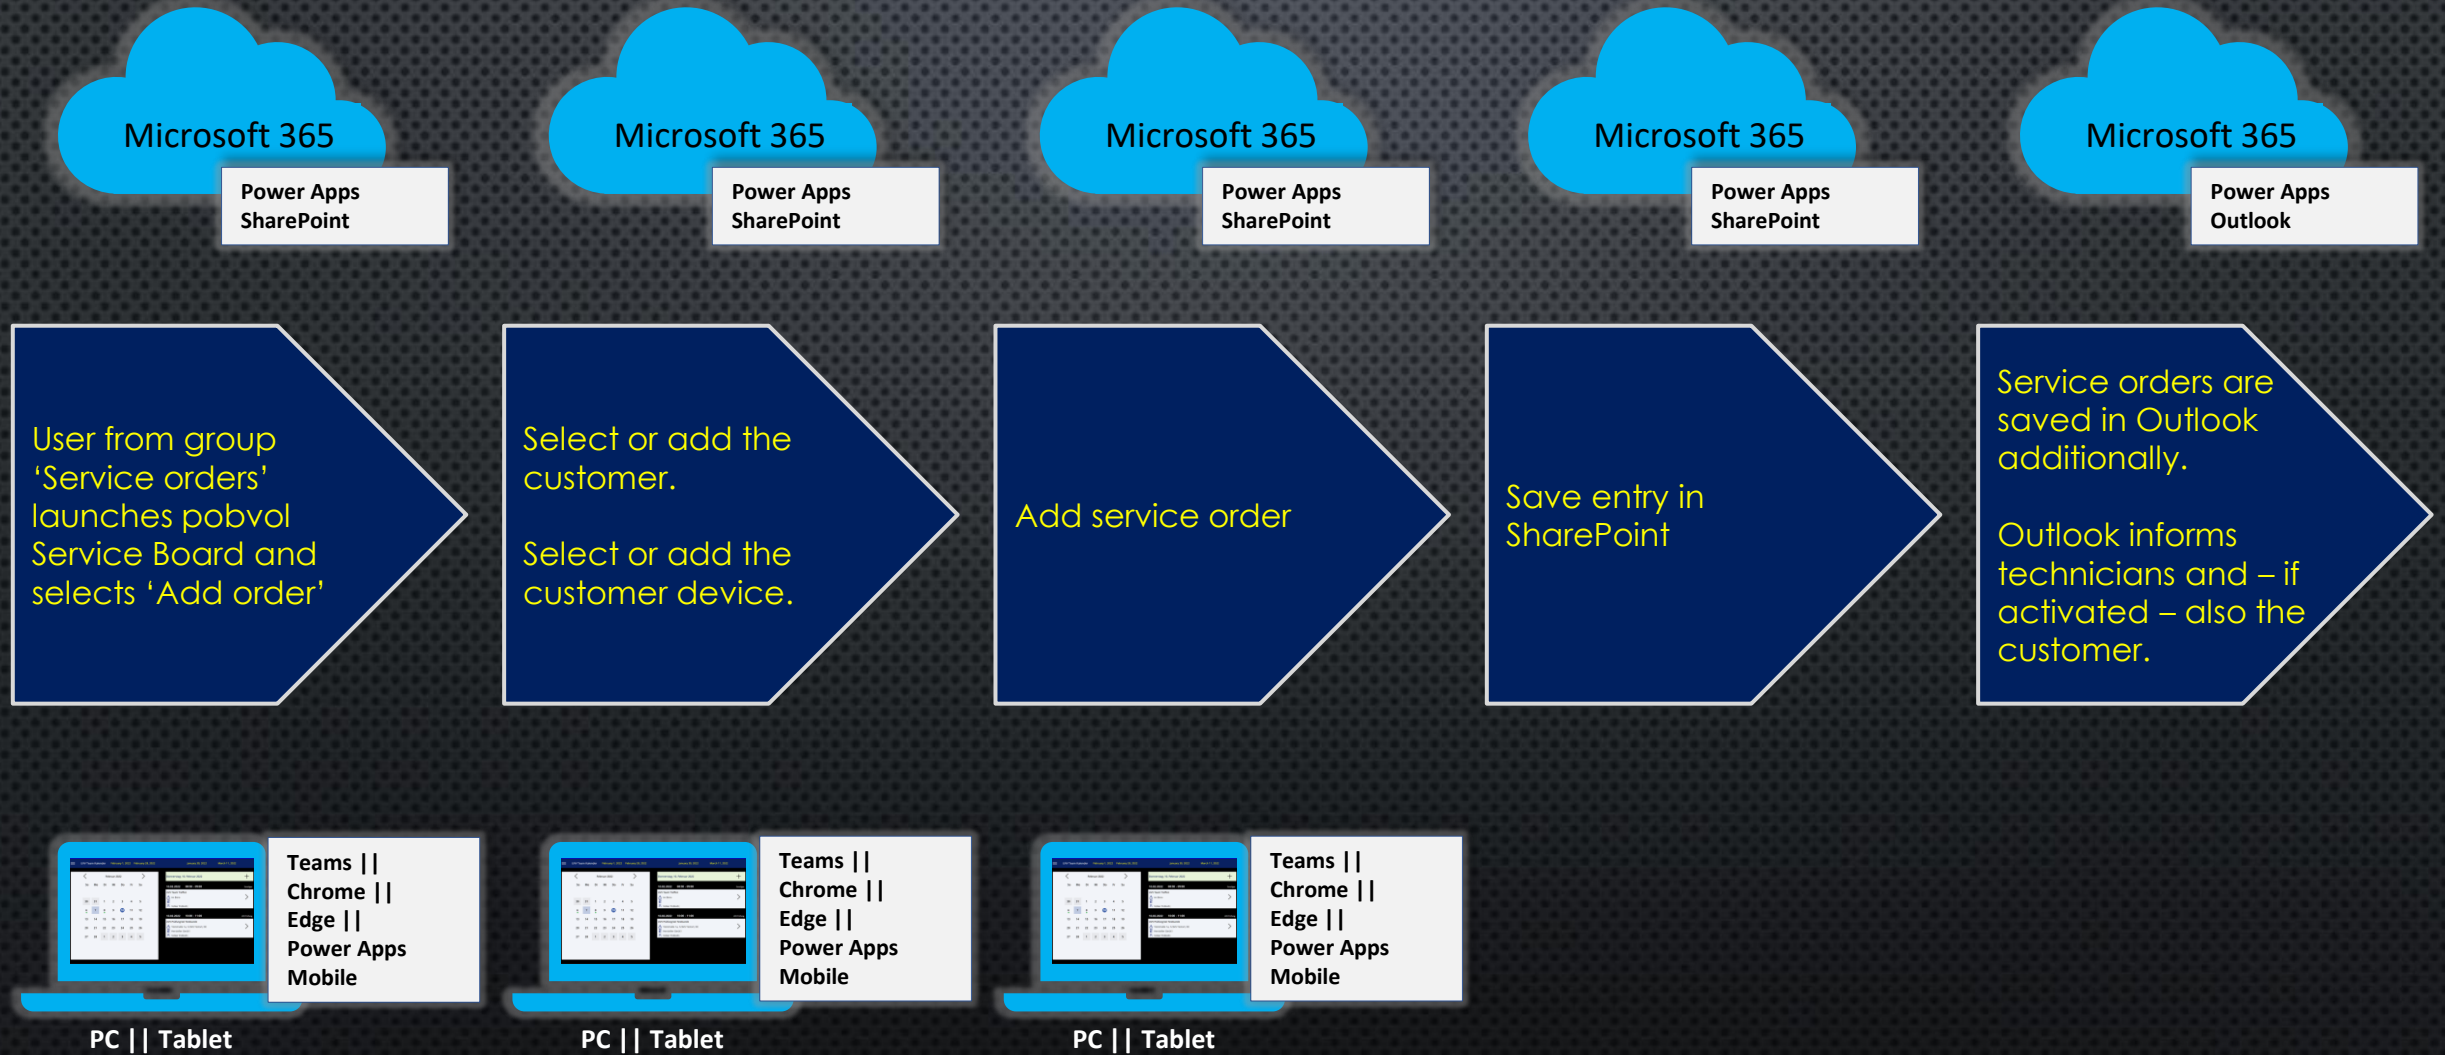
Microsoft 365

Power Apps
SharePoint

Microsoft 365

Power Apps
SharePoint

Microsoft 365

Power Apps
SharePoint

Microsoft 365

Power Apps
SharePoint

Microsoft 365

Power Apps
Outlook

User from group ‘Service orders’ launches pobvol Service Board and selects ‘Add order’

Select or add the customer.

Select or add the customer device.

Add service order

Save entry in SharePoint

Service orders are saved in Outlook additionally.

Outlook informs technicians and – if activated – also the customer.

Teams ||
Chrome ||
Edge ||
Power Apps
Mobile

PC || Tablet

Teams ||
Chrome ||
Edge ||
Power Apps
Mobile

PC || Tablet

Teams ||
Chrome ||
Edge ||
Power Apps
Mobile

PC || Tablet